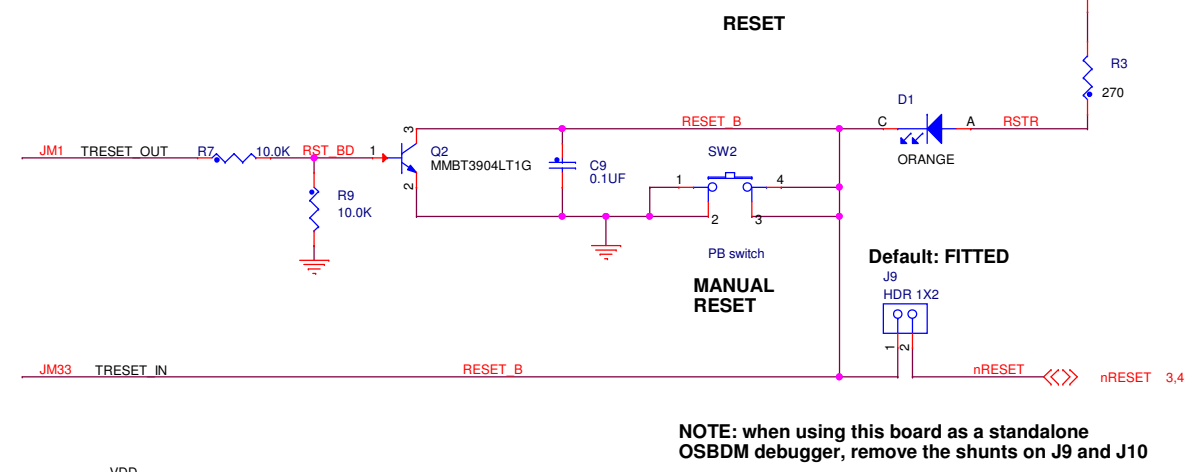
RESET

R3

270

D1

C RESET_B A RSTR

ORANGE

JM1 TRESET_OUT R7 10.0K RST_BD 1

3

2

Q2
MMBT3904LT1G

C9
0.1UF

SW2

1 4

2 3

PB switch

R9
10.0K

MANUAL
RESET

Default: FITTED

J9
HDR 1X2

1 2

JM33 TRESET_IN RESET_B nRESET nRESET 3,4

NOTE: when using this board as a standalone OSBDM debugger, remove the shunts on J9 and J10

VDD